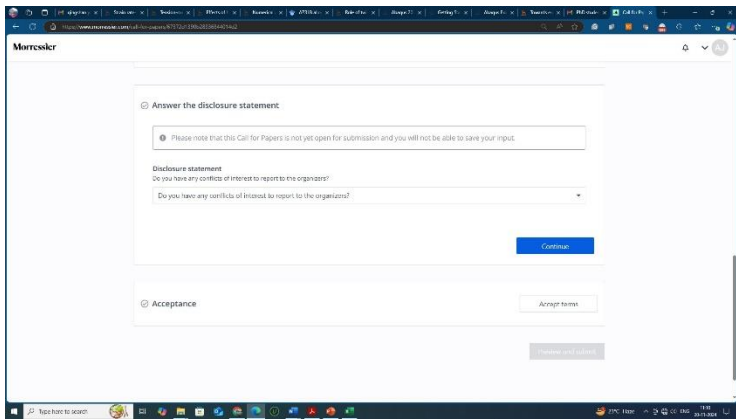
https://www.morressier.com/call-for-papers/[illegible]

Morressier

AJ

Answer the disclosure statement

Please note that this Call for Papers is not yet open for submission and you will not be able to save your input.

Disclosure statement
Do you have any conflicts of interest to report to the organizers?

Do you have any conflicts of interest to report to the organizers?

Continue

Acceptance

Accept terms

Preview and submit

Type here to search

ENG